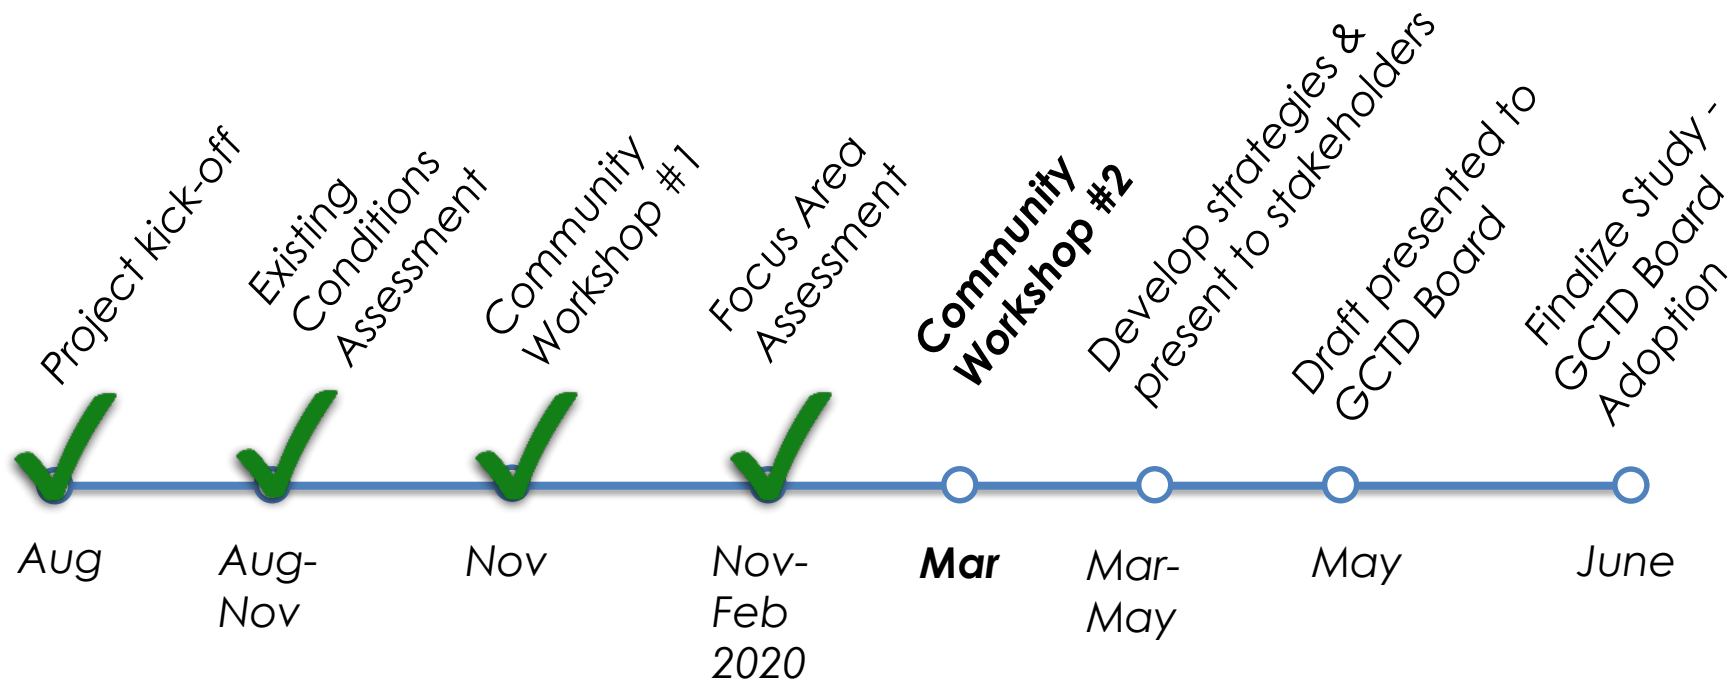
Project Kick-off

Existing Conditions Assessment

Community Workshop #1

Focus Area Assessment

**Community Workshop #2**

Develop strategies & present to stakeholders

Draft presented to GCTD Board

Finalize Study - GCTD Board Adoption

Aug

Aug-Nov

Nov

Nov-Feb 2020

**Mar**

Mar-May

May

June